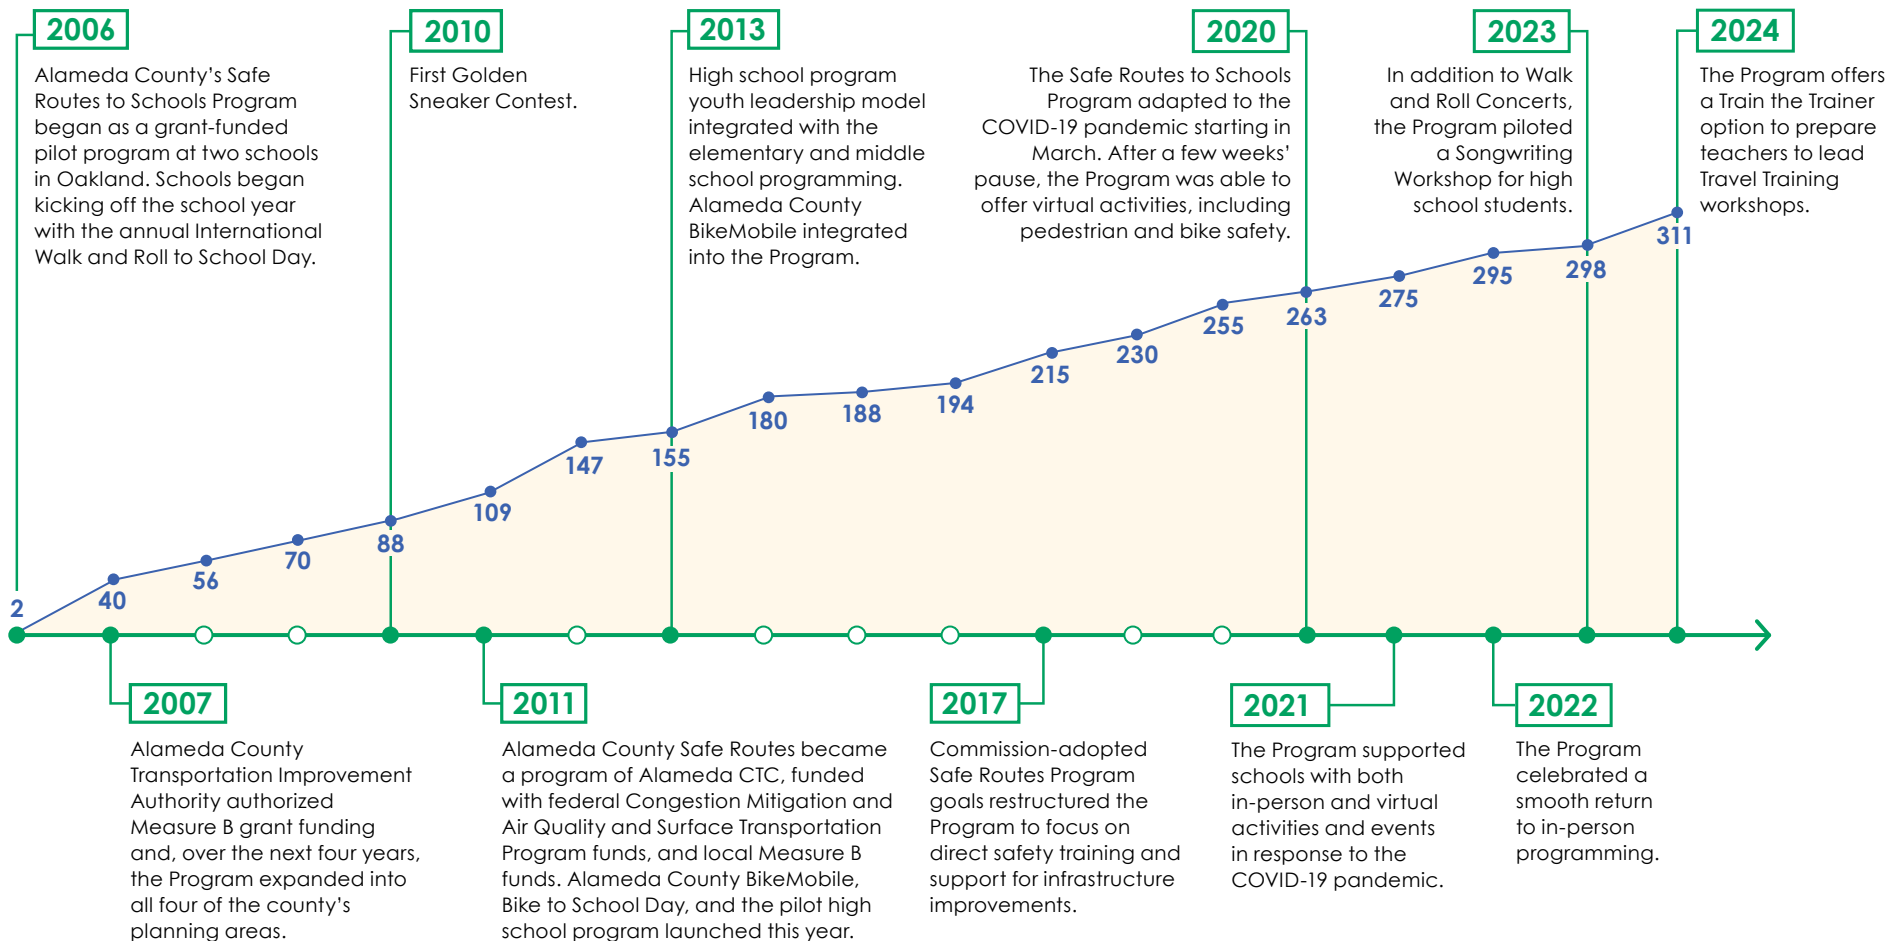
2006

Alameda County's Safe Routes to Schools Program began as a grant-funded pilot program at two schools in Oakland. Schools began kicking off the school year with the annual International Walk and Roll to School Day.

2010

First Golden Sneaker Contest.

2013

High school program youth leadership model integrated with the elementary and middle school programming. Alameda County BikeMobile integrated into the Program.

2020

The Safe Routes to Schools Program adapted to the COVID-19 pandemic starting in March. After a few weeks' pause, the Program was able to offer virtual activities, including pedestrian and bike safety.

2023

In addition to Walk and Roll Concerts, the Program piloted a Songwriting Workshop for high school students.

2024

The Program offers a Train the Trainer option to prepare teachers to lead Travel Training workshops.

2
40
56
70
88
109
147
155
180
188
194
215
230
255
263
275
295
298
311

2007

Alameda County Transportation Improvement Authority authorized Measure B grant funding and, over the next four years, the Program expanded into all four of the county's planning areas.

2011

Alameda County Safe Routes became a program of Alameda CTC, funded with federal Congestion Mitigation and Air Quality and Surface Transportation Program funds, and local Measure B funds. Alameda County BikeMobile, Bike to School Day, and the pilot high school program launched this year.

2017

Commission-adopted Safe Routes Program goals restructured the Program to focus on direct safety training and support for infrastructure improvements.

2021

The Program supported schools with both in-person and virtual activities and events in response to the COVID-19 pandemic.

2022

The Program celebrated a smooth return to in-person programming.